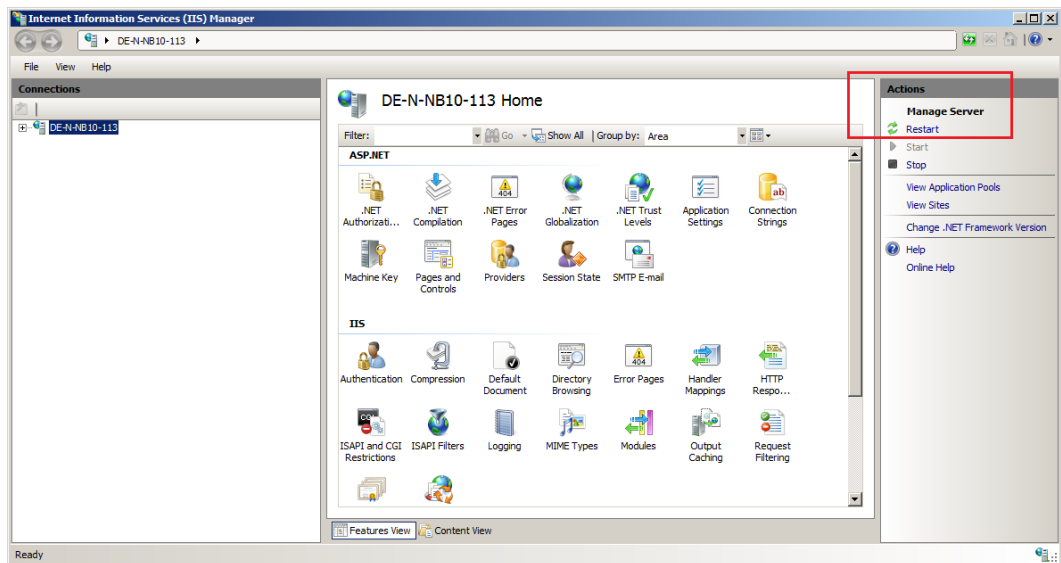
Internet Information Services (IIS) Manager

DE-N-NB10-113

File View Help

Connections

DE-N-NB10-113

DE-N-NB10-113 Home

Filter: Go Show All Group by: Area

ASP.NET

.NET Authorizati... .NET Compilation .NET Error Pages .NET Globalization .NET Trust Levels Application Settings Connection Strings

Machine Key Pages and Controls Providers Session State SMTP E-mail

IIS

Authentication Compression Default Document Directory Browsing Error Pages Handler Mappings HTTP Respo...

ISAPI and CGI Restrictions ISAPI Filters Logging MIME Types Modules Output Caching Request Filtering

Features View Content View

Actions

Manage Server

Restart

Start

Stop

View Application Pools

View Sites

Change .NET Framework Version

Help

Online Help

Ready